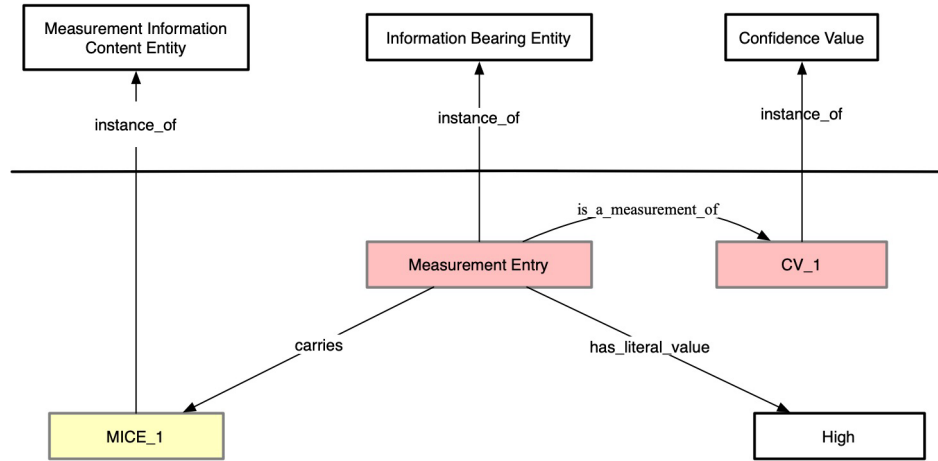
Measurement Information Content Entity

Information Bearing Entity

Confidence Value

instance_of

instance_of

instance_of

is_a_measurement_of

Measurement Entry

CV_1

carries

has_literal_value

MICE_1

High